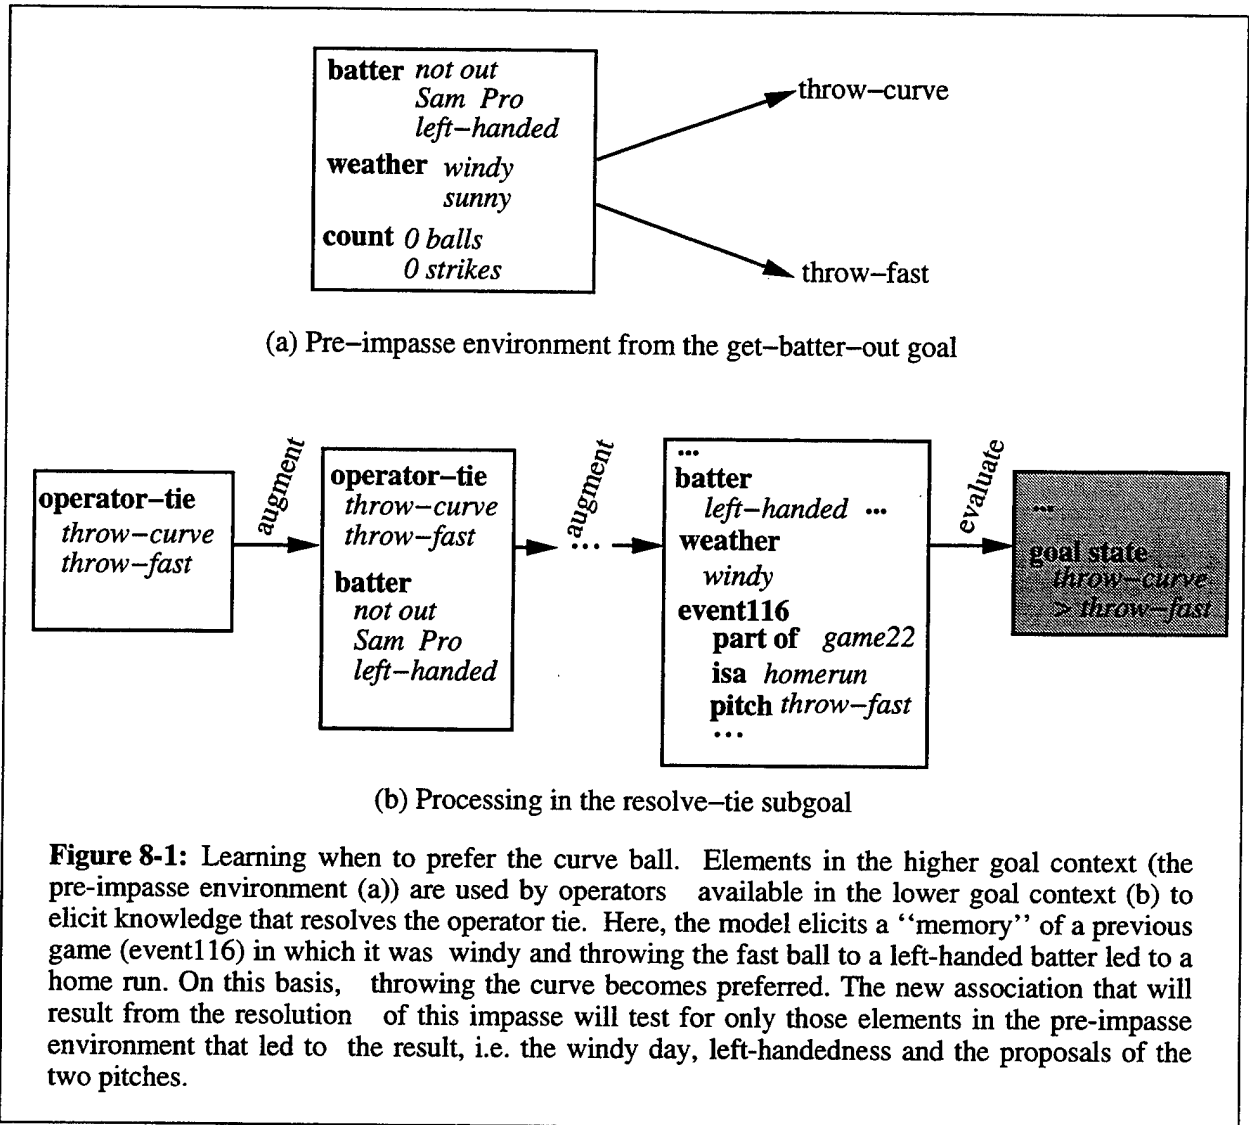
batter *not out*
*Sam Pro*
*left–handed*
weather *windy*
*sunny*
count *0 balls*
*0 strikes*

throw–curve

throw–fast

(a) Pre–impasse environment from the get–batter–out goal

operator–tie
*throw–curve*
*throw–fast*

augment

operator–tie
*throw–curve*
*throw–fast*
batter
*not out*
*Sam Pro*
*left–handed*

augment

...

...
batter
*left–handed* ...
weather
*windy*
event116
part of *game22*
isa *homerun*
pitch *throw–fast*
...

evaluate

...
goal state
*throw–curve*
*> throw–fast*

(b) Processing in the resolve–tie subgoal

**Figure 8-1:** Learning when to prefer the curve ball. Elements in the higher goal context (the pre-impasse environment (a)) are used by operators available in the lower goal context (b) to elicit knowledge that resolves the operator tie. Here, the model elicits a ''memory'' of a previous game (event116) in which it was windy and throwing the fast ball to a left-handed batter led to a home run. On this basis, throwing the curve becomes preferred. The new association that will result from the resolution of this impasse will test for only those elements in the pre-impasse environment that led to the result, i.e. the windy day, left-handedness and the proposals of the two pitches.